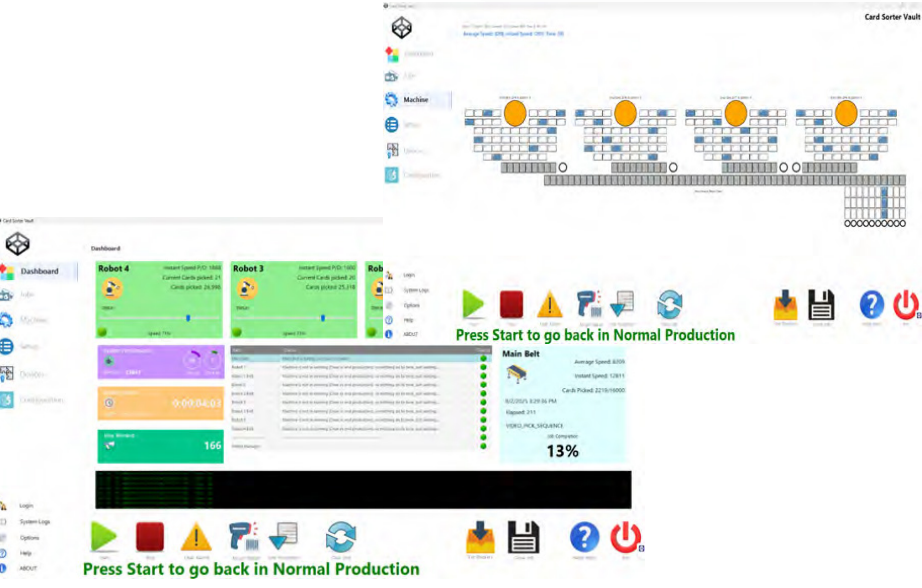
Card Sorter Vault

Dashboard
Jobs
Machine
Setup
Dividers
Configuration

Average Speed: 0/0 | Instant Speed: 0/0 | Time: 00

Card Sorter Vault

Dashboard

Robot 4
Instant Speed P/O: 1860
Current Cards picked: 21
Cards picked: 26,990
Speed: 75%

Robot 3
Instant Speed P/O: 1800
Current Cards picked: 20
Cards picked: 25,318
Speed: 75%

Rob

0:03:04:03

Jobs Winners
166

Login
System Logs
Options
Help
ABOUT

Press Start to go back in Normal Production

Main Belt
Average Speed: 8209
Instant Speed: 12811
Cards Picked: 2210/16000
Elapsed: 211
VIDEO_PICK_SEQUENCE
Job Completion
13%

Dashboard
Jobs
Machine
Setup
Dividers
Configuration

Login
System Logs
Options
Help
ABOUT

Start
Stop
Clear Alarms

Press Start to go back in Normal Production